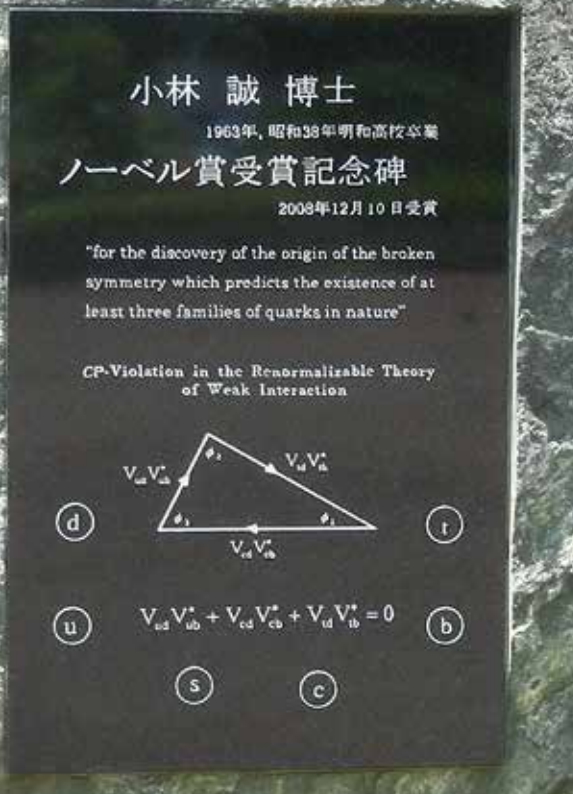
小林 誠 博士

1963年, 昭和38年明和高校卒業

ノーベル賞受賞記念碑

2008年12月10日受賞

"for the discovery of the origin of the broken symmetry which predicts the existence of at least three families of quarks in nature"

CP-Violation in the Renormalizable Theory of Weak Interaction

$\phi_2$

$V_{ud}V_{ub}^*$

$V_{td}V_{tb}^*$

$\phi_3$

$\phi_1$

$V_{cd}V_{cb}^*$

d

t

u

$V_{ud}V_{ub}^* + V_{cd}V_{cb}^* + V_{td}V_{tb}^* = 0$

b

s

c